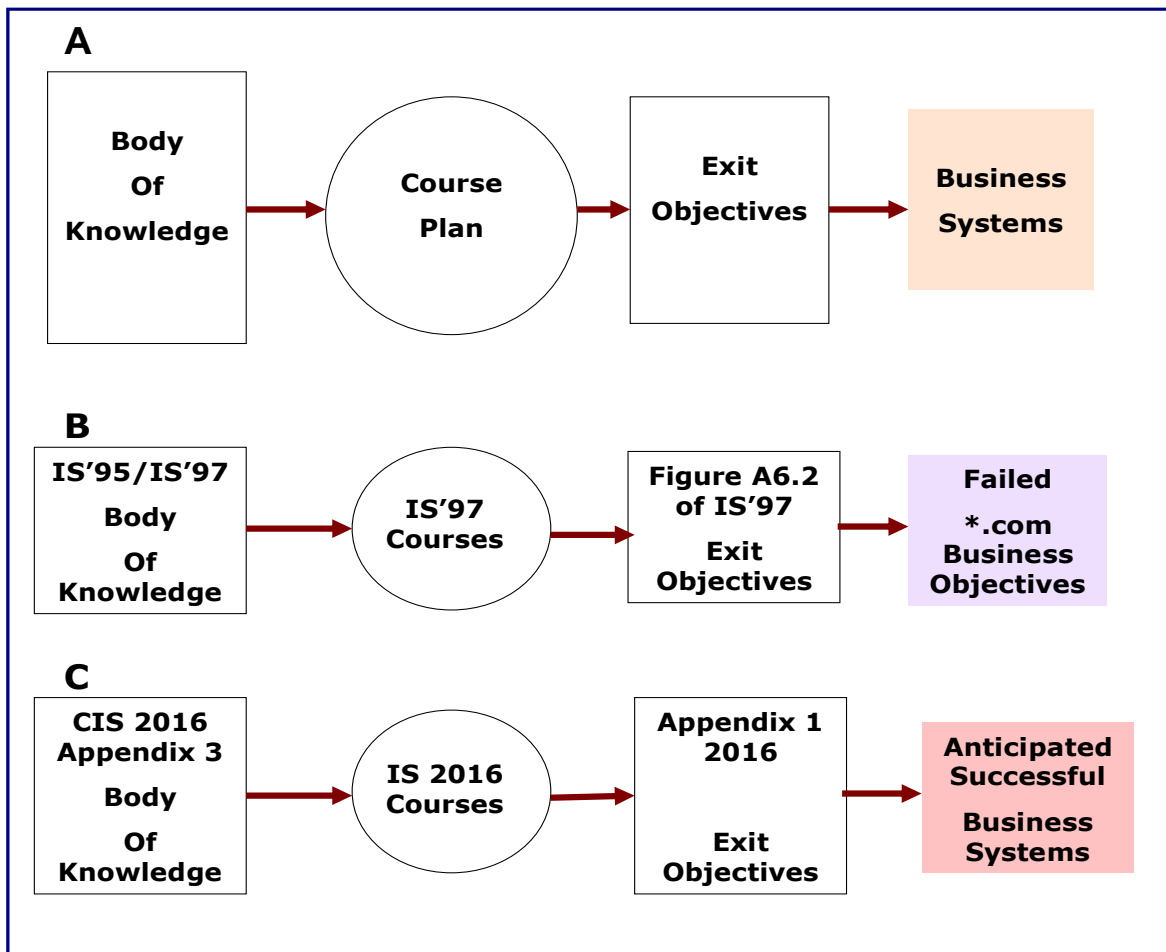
A

Body
Of
Knowledge

Course
Plan

Exit
Objectives

Business
Systems

B

IS’95/IS’97
Body
Of
Knowledge

IS’97
Courses

Figure A6.2
of IS’97
Exit
Objectives

Failed
*.com
Business
Objectives

C

CIS 2016
Appendix 3
Body
Of
Knowledge

IS 2016
Courses

Appendix 1
2016
Exit
Objectives

Anticipated
Successful
Business
Systems